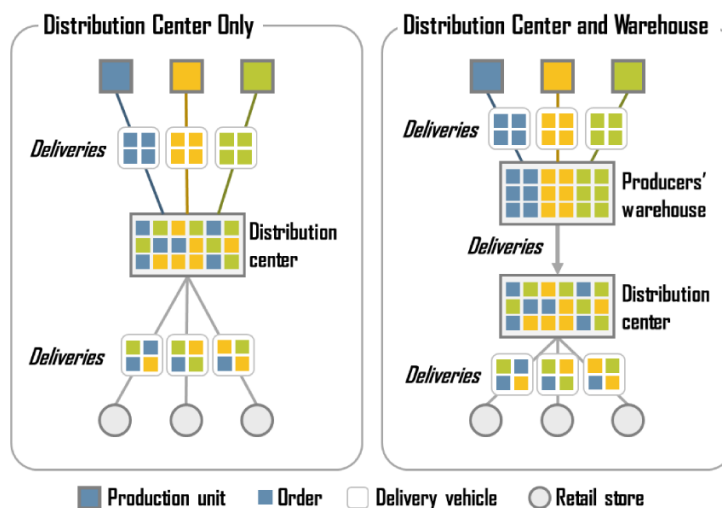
Distribution Center Only

Deliveries

Distribution center

Deliveries

Distribution Center and Warehouse

Deliveries

Producers' warehouse

Deliveries

Distribution center

Deliveries

Production unit
Order
Delivery vehicle
Retail store